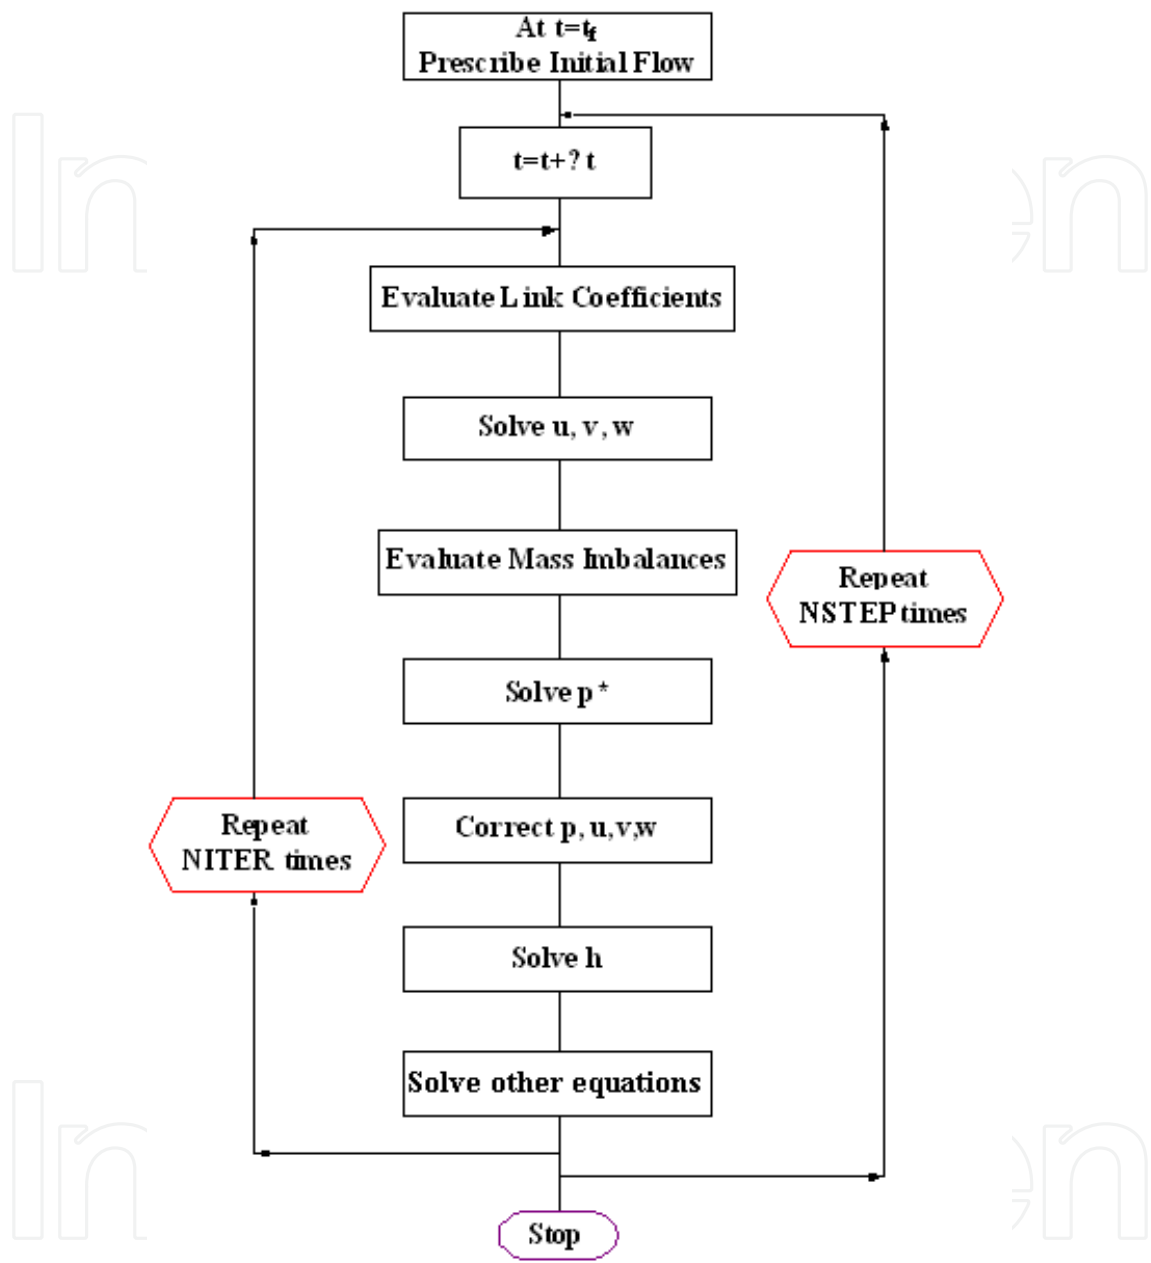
At $t=t_f$
Prescribe Initial Flow

t=t+? t

Evaluate Link Coefficients

Solve u, v, w

Evaluate Mass Imbalances

Solve p *

Correct p, u,v,w

Solve h

Solve other equations

Repeat NSTEP times

Repeat NITER times

Stop